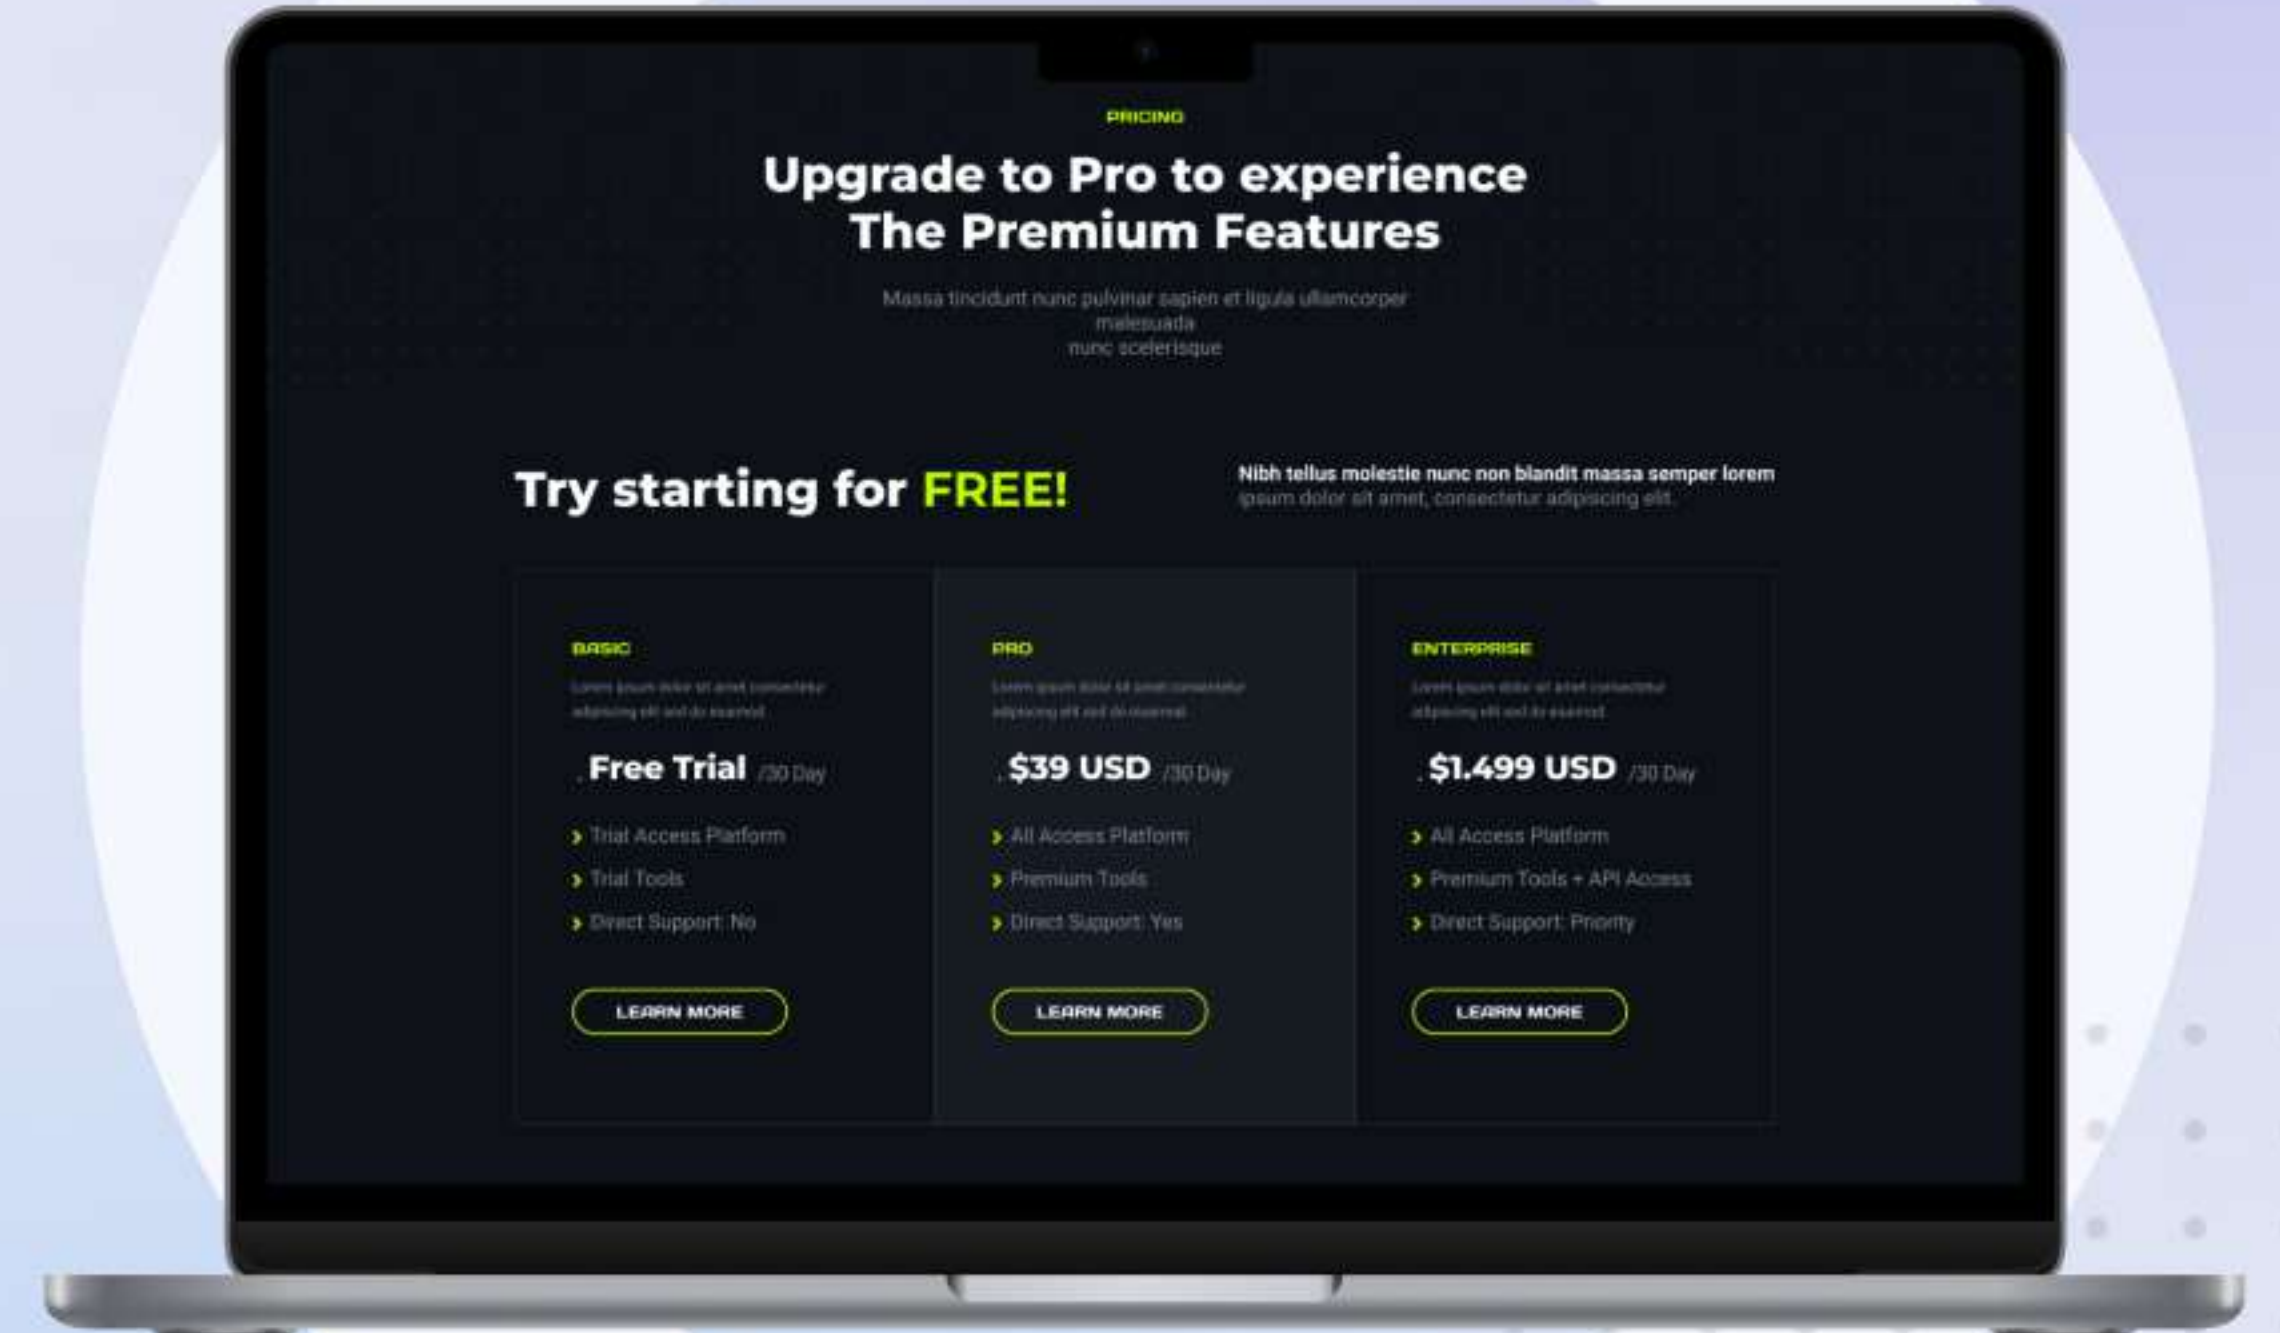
PRICING

Upgrade to Pro to experience The Premium Features

Massa tincidunt nunc pulvinar sapien et ligula ullamcorper malesuada nunc scelerisque

Try starting for FREE!

Nibh tellus molestie nunc non blandit massa semper lorem ipsum dolor sit amet, consectetur adipiscing elit.

BASIC

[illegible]

Free Trial /30 Day

Trial Access Platform

Trial Tools

Direct Support: No

LEARN MORE

PRO

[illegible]

$39 USD /30 Day

All Access Platform

Premium Tools

Direct Support: Yes

LEARN MORE

ENTERPRISE

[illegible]

$1.499 USD /30 Day

All Access Platform

Premium Tools + API Access

Direct Support: Priority

LEARN MORE